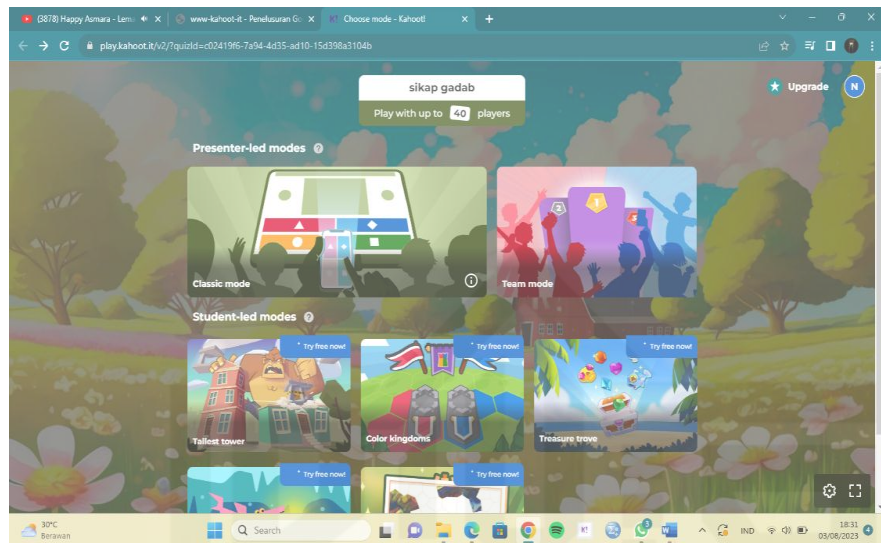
(3878) Happy Asmara - Lem
www-kahoot-it - Penelusuran Go
Choose mode - Kahoot!
+
play.kahoot.it/v2/?quizId=c02419f6-7a94-4d35-ad10-15d398a3104b

sikap gadab
Play with up to 40 players

Upgrade
N

Presenter-led modes
Classic mode
Team mode

Student-led modes
Try free now!
Tallest tower
Try free now!
Color kingdoms
Try free now!
Treasure trove
Try free now!
Try free now!

30°C
Berawan
Search
IND
18:31
03/08/2023